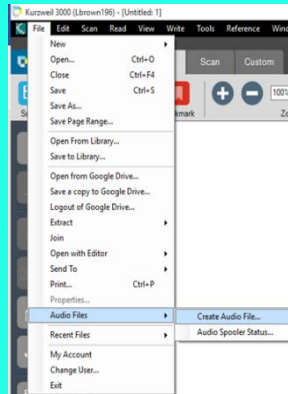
Kurzweil 3000 (Lbrown196) - [Untitled: 1]

File Edit Scan Read View Write Tools Reference Wind

New
Open... Ctrl+O
Close Ctrl+F4
Save Ctrl+S
Save As...
Save Page Range...
Open From Library...
Save to Library...
Open from Google Drive...
Save a copy to Google Drive...
Logout of Google Drive...
Extract
Join
Open with Editor
Send To
Print... Ctrl+P
Properties...
Audio Files
Recent Files
My Account
Change User...
Exit

Create Audio File...
Audio Spooler Status...

Scan Custom
kmark
100%
Zo